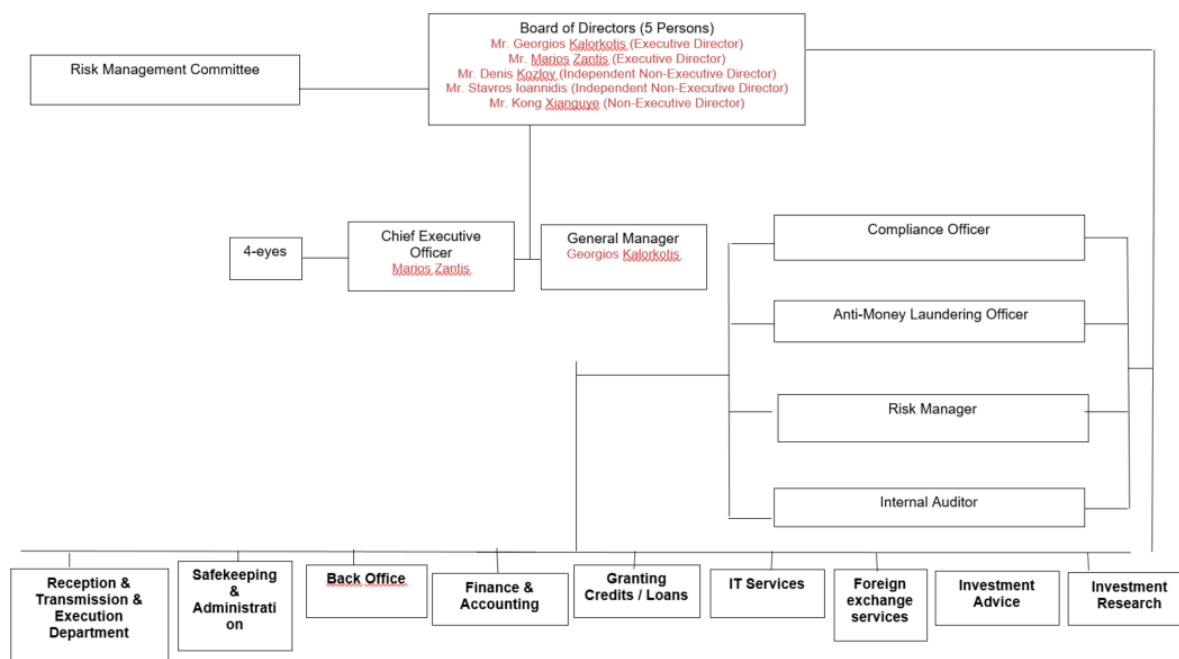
Board of Directors (5 Persons)
Mr. Georgios Kalorkotis (Executive Director)
Mr. Marios Zantis (Executive Director)
Mr. Denis Kozlov (Independent Non-Executive Director)
Mr. Stavros Ioannidis (Independent Non-Executive Director)
Mr. Kong Xianguye (Non-Executive Director)

Risk Management Committee

4-eyes

Chief Executive Officer
Marios Zantis

General Manager
Georgios Kalorkotis

Compliance Officer

Anti-Money Laundering Officer

Risk Manager

Internal Auditor

Reception & Transmission & Execution Department

Safekeeping & Administrati on

Back Office

Finance & Accounting

Granting Credits / Loans

IT Services

Foreign exchange services

Investment Advice

Investment Research